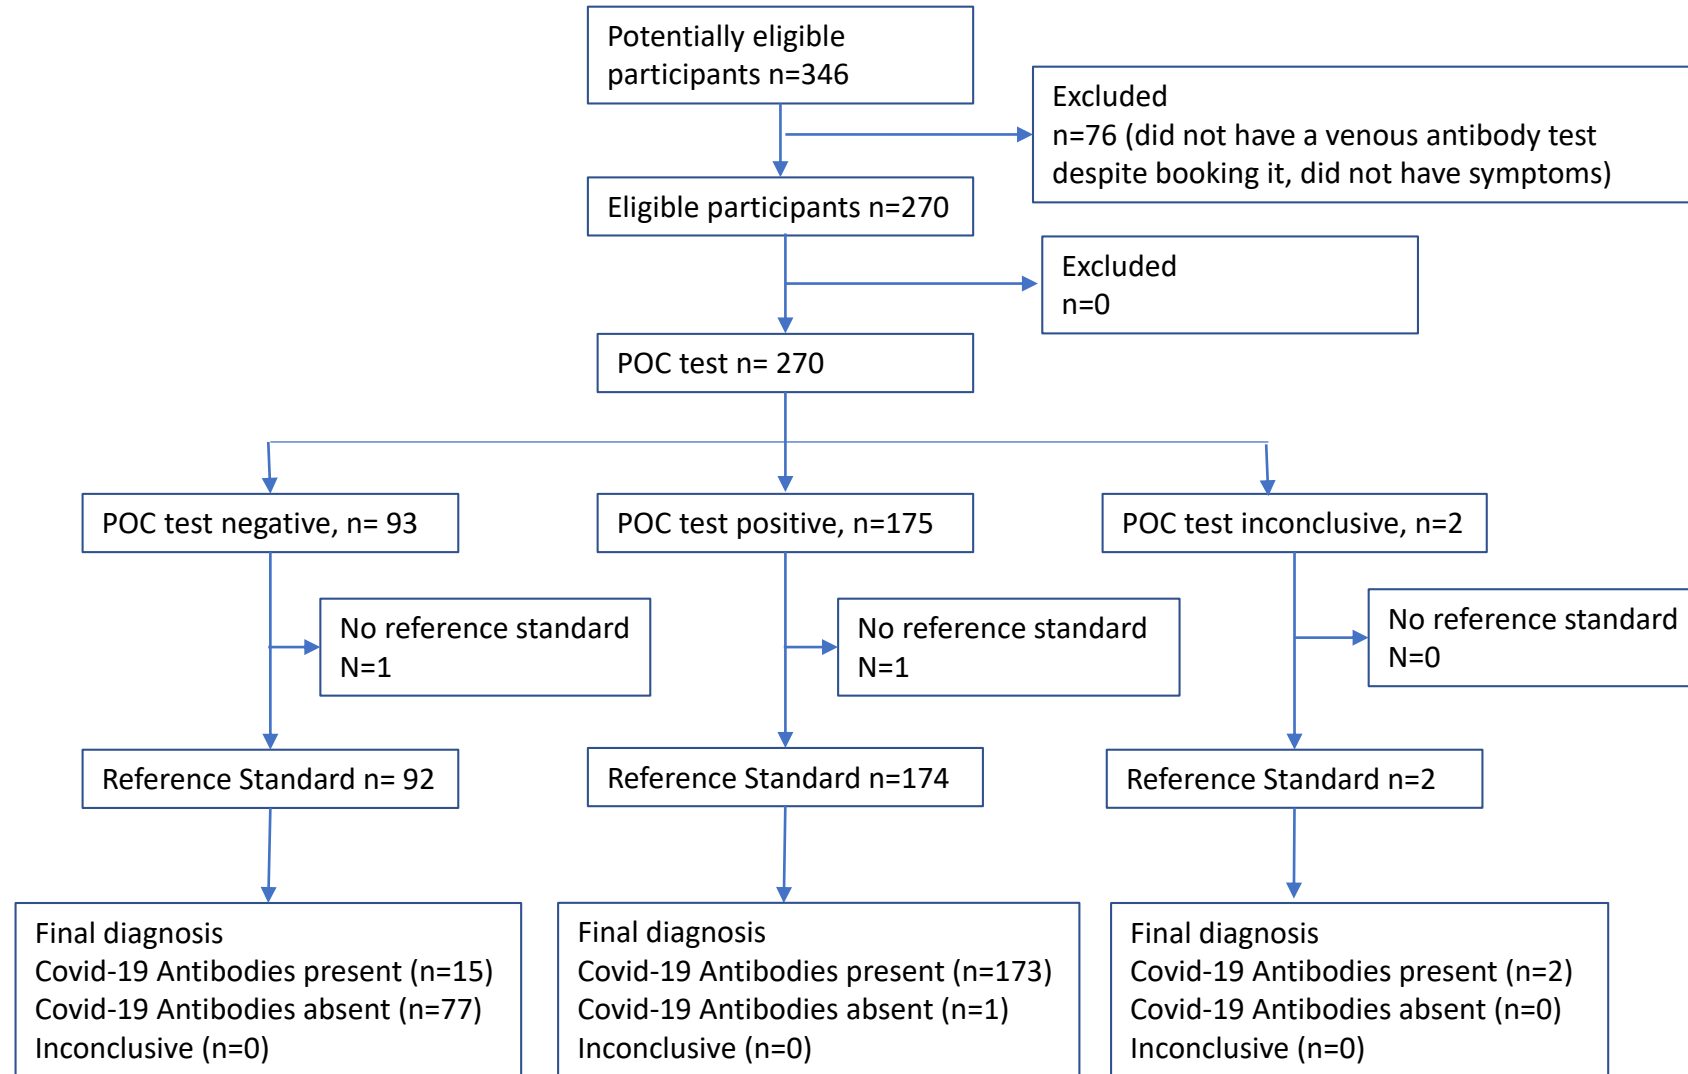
Potentially eligible participants n=346

Excluded
n=76 (did not have a venous antibody test despite booking it, did not have symptoms)

Eligible participants n=270

Excluded
n=0

POC test n= 270

POC test negative, n= 93

POC test positive, n=175

POC test inconclusive, n=2

No reference standard
N=1

No reference standard
N=1

No reference standard
N=0

Reference Standard n= 92

Reference Standard n=174

Reference Standard n=2

Final diagnosis
Covid-19 Antibodies present (n=15)
Covid-19 Antibodies absent (n=77)
Inconclusive (n=0)

Final diagnosis
Covid-19 Antibodies present (n=173)
Covid-19 Antibodies absent (n=1)
Inconclusive (n=0)

Final diagnosis
Covid-19 Antibodies present (n=2)
Covid-19 Antibodies absent (n=0)
Inconclusive (n=0)